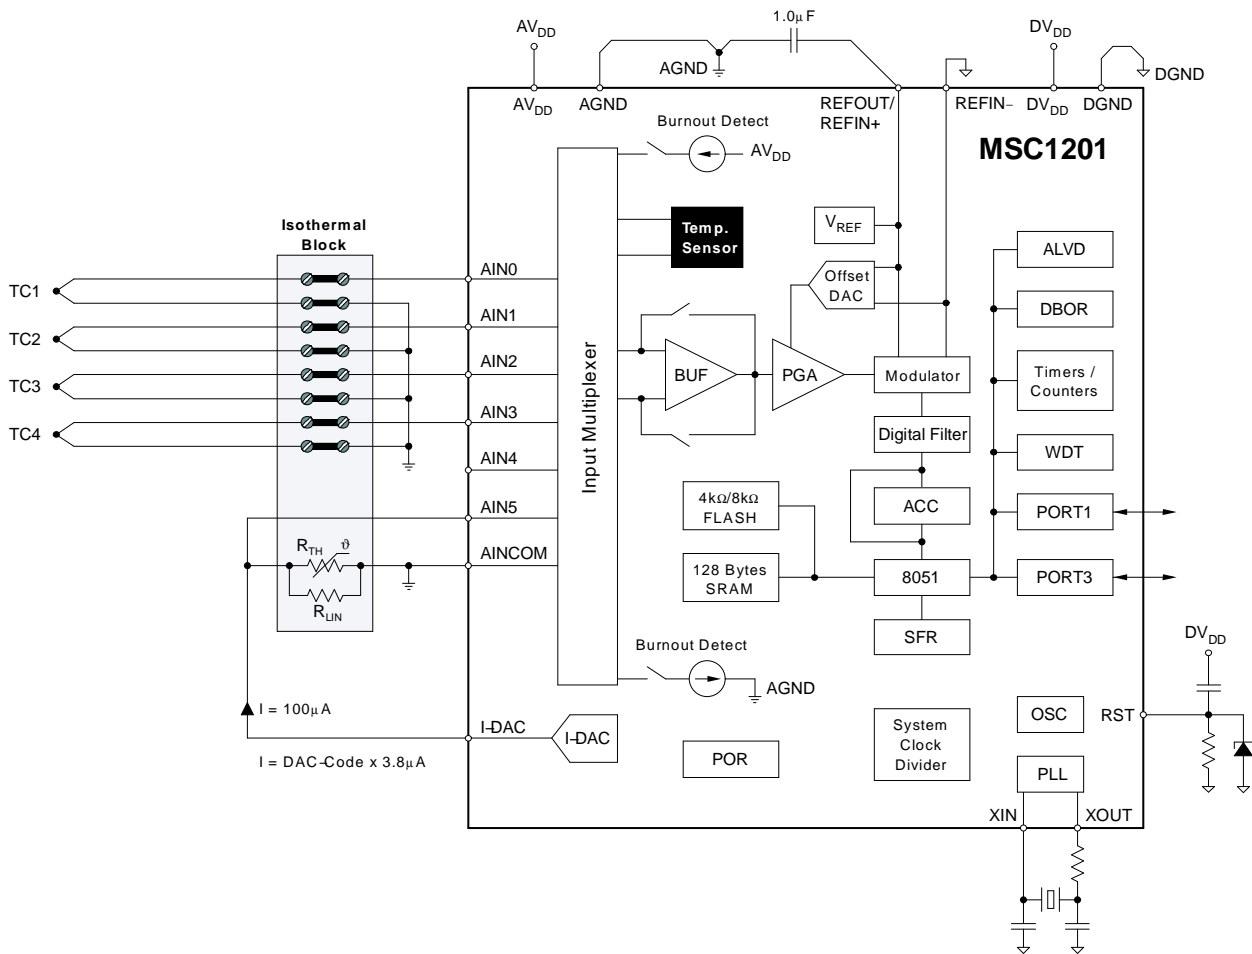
$AV_{DD}$

1.0µF

$DV_{DD}$

AGND

DGND

$AV_{DD}$ AGND REFOUT/ REFIN+ REFIN− $DV_{DD}$ DGND

MSC1201

Burnout Detect

$AV_{DD}$

Isothermal Block

TC1

TC2

TC3

TC4

Temp. Sensor

$V_{REF}$

ALVD

AIN0

Offset DAC

AIN1

DBOR

AIN2

BUF

PGA

Modulator

Timers / Counters

AIN3

Input Multiplexer

Digital Filter

AIN4

WDT

AIN5

4kΩ/8kΩ FLASH

ACC

PORT1

$R_{TH}$ ϑ

AINCOM

128 Bytes SRAM

8051

PORT3

$R_{LIN}$

SFR

$DV_{DD}$

Burnout Detect

AGND

I = 100µA

OSC

RST

I-DAC

I-DAC

System Clock Divider

POR

I = DAC-Code x 3.8µA

PLL

XIN XOUT